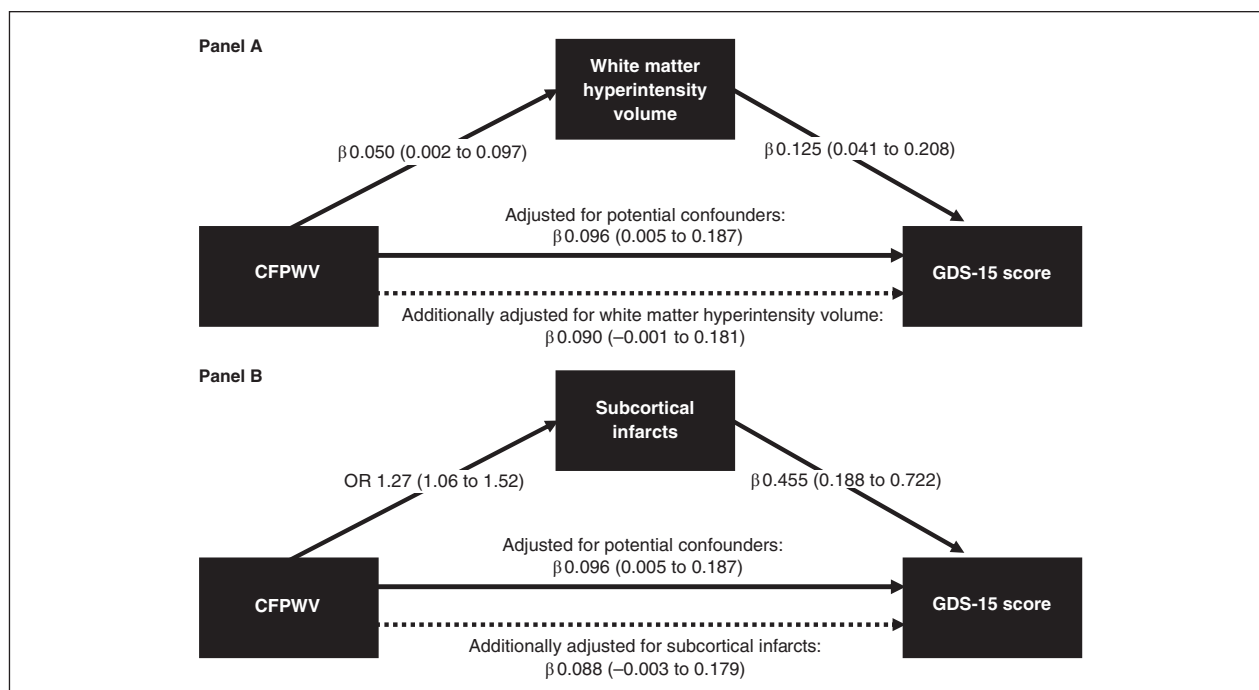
Panel A

White matter hyperintensity volume

β 0.050 (0.002 to 0.097)

β 0.125 (0.041 to 0.208)

Adjusted for potential confounders: β 0.096 (0.005 to 0.187)

CFPWV

GDS-15 score

Additionally adjusted for white matter hyperintensity volume: β 0.090 (–0.001 to 0.181)

Panel B

Subcortical infarcts

OR 1.27 (1.06 to 1.52)

β 0.455 (0.188 to 0.722)

Adjusted for potential confounders: β 0.096 (0.005 to 0.187)

CFPWV

GDS-15 score

Additionally adjusted for subcortical infarcts: β 0.088 (–0.003 to 0.179)